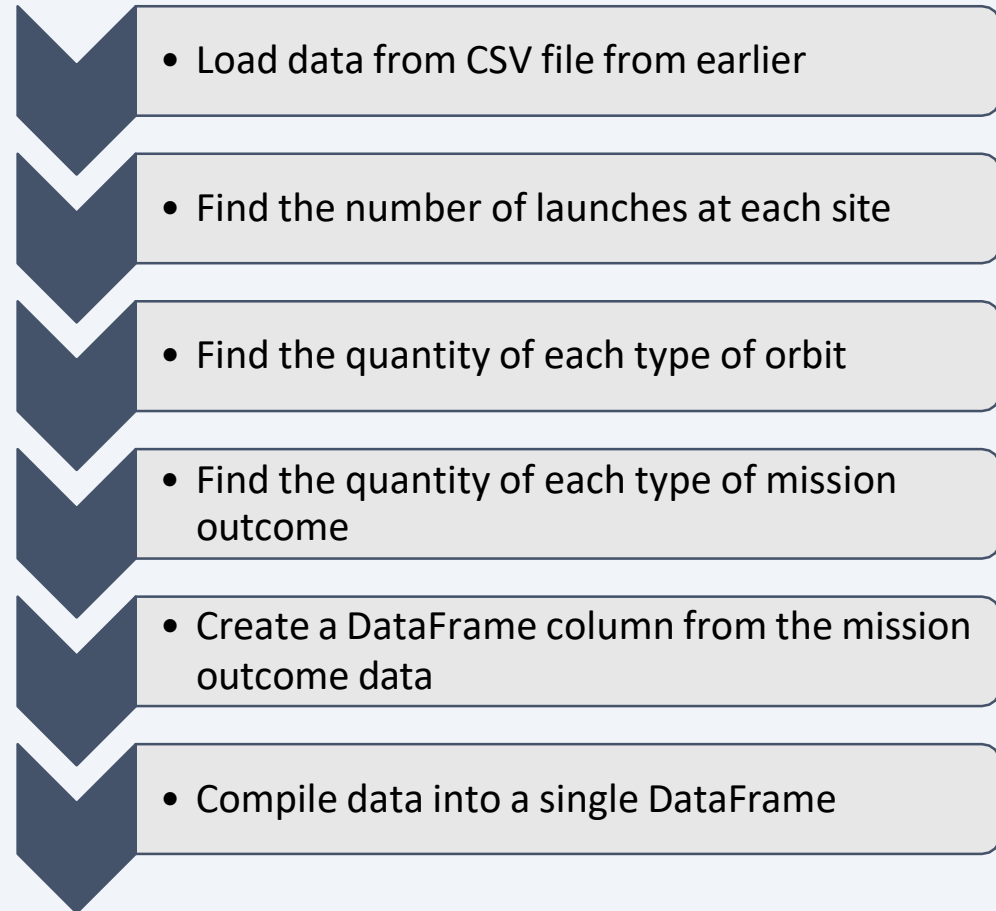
• Load data from CSV file from earlier

• Find the number of launches at each site

• Find the quantity of each type of orbit

• Find the quantity of each type of mission outcome

• Create a DataFrame column from the mission outcome data

• Compile data into a single DataFrame